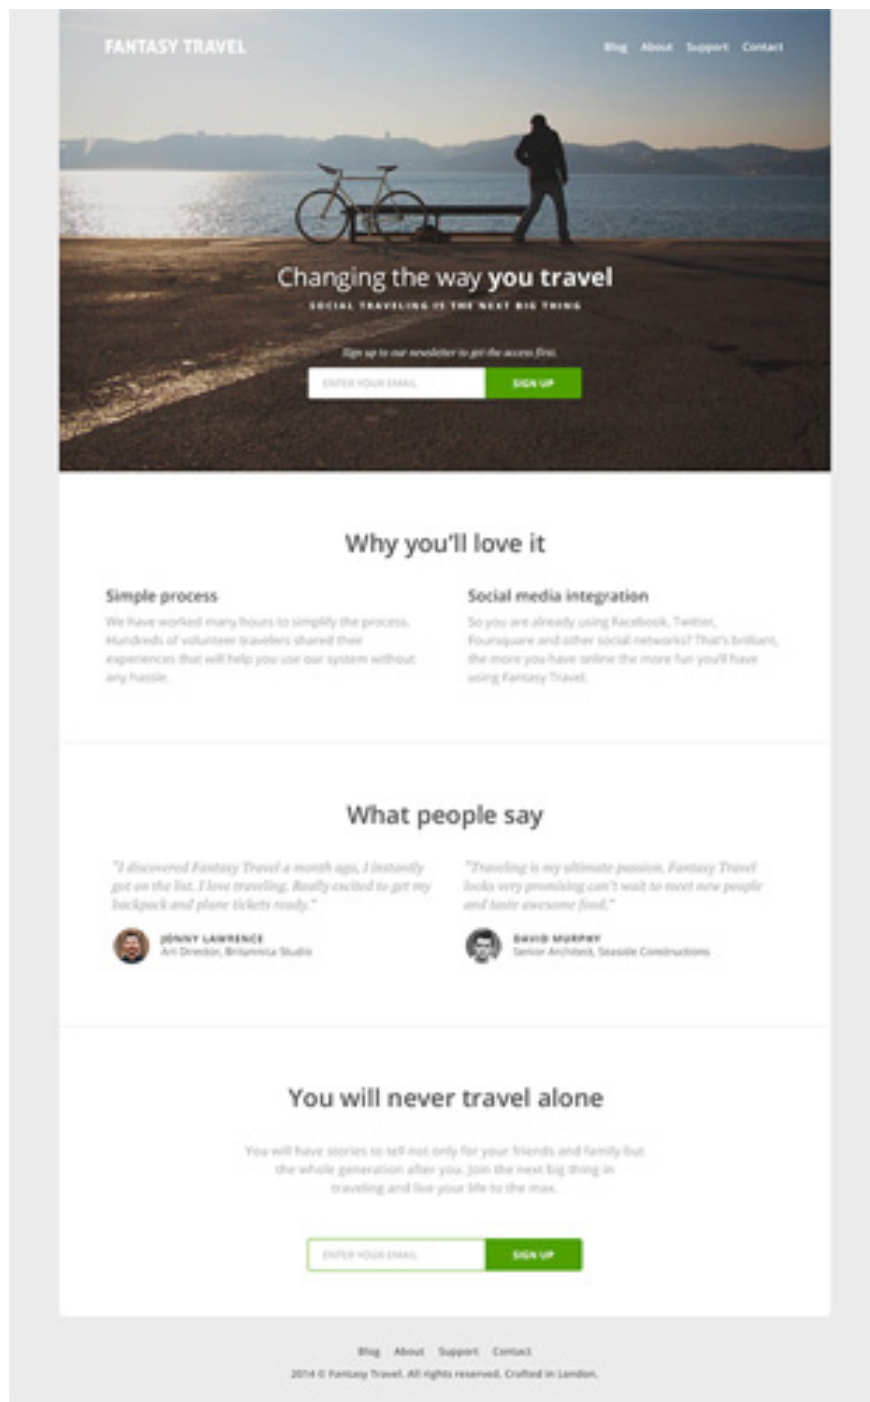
FANTASY TRAVEL

Blog About Support Contact

Changing the way you travel

SOCIAL TRAVELING IS THE NEXT BIG THING

Sign up to our newsletter to get the access first.

ENTER YOUR EMAIL SIGN UP

Why you'll love it

Simple process

We have worked many hours to simplify the process. Hundreds of volunteer travelers shared their experiences that will help you use our system without any hassle.

Social media integration

So you are already using Facebook, Twitter, Foursquare and other social networks? That's brilliant, the more you have online the more fun you'll have using Fantasy Travel.

What people say

"I discovered Fantasy Travel a month ago, I instantly got on the list. I love traveling. Really excited to get my backpack and plane tickets ready."

JONNY LAWRENCE
Art Director, Britannica Studio

"Traveling is my ultimate passion. Fantasy Travel looks very promising can't wait to meet new people and taste awesome food."

DAVID MURPHY
Senior Architect, Seaside Constructions

You will never travel alone

You will have stories to tell not only for your friends and family but the whole generation after you. Join the next big thing in traveling and live your life to the max.

ENTER YOUR EMAIL SIGN UP

Blog About Support Contact

2014 © Fantasy Travel. All rights reserved. Crafted in London.